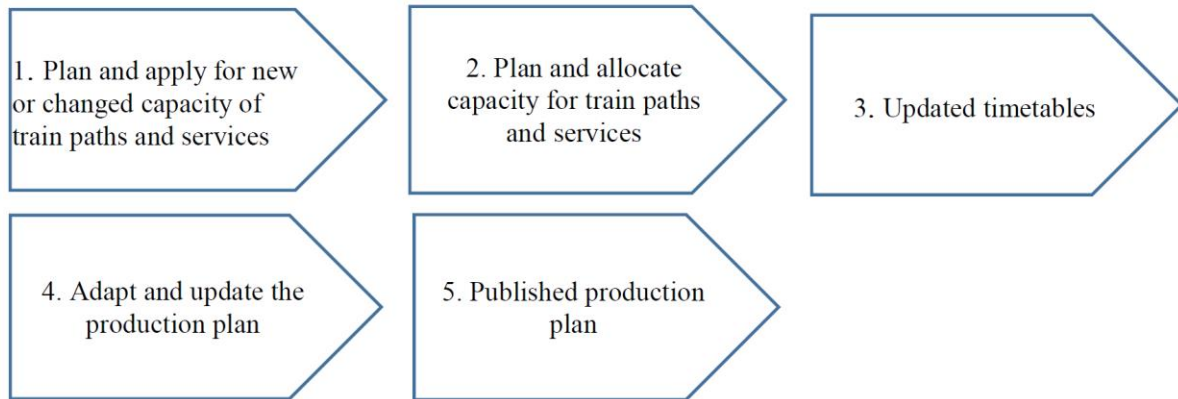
1. Plan and apply for new or changed capacity of train paths and services

2. Plan and allocate capacity for train paths and services

3. Updated timetables

4. Adapt and update the production plan

5. Published production plan